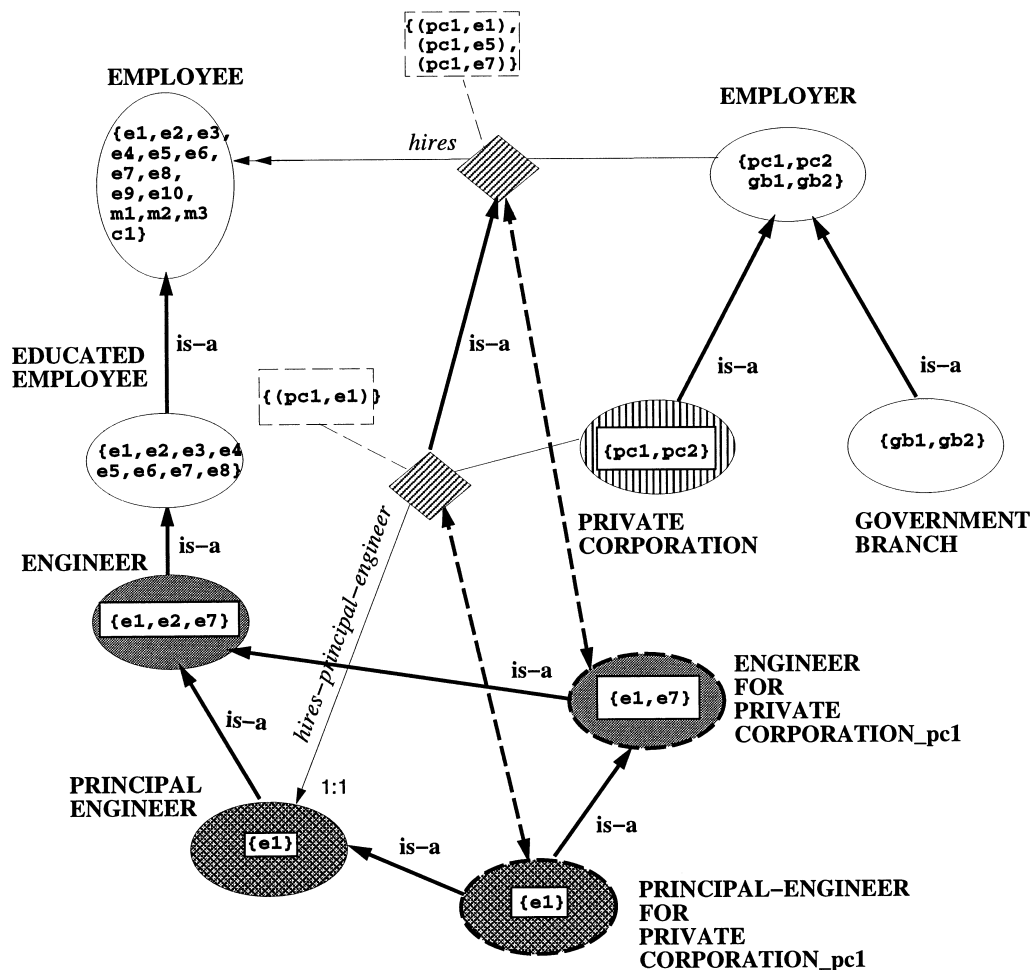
{(pc1,e1), (pc1,e5), (pc1,e7)}

EMPLOYEE

{e1,e2,e3, e4,e5,e6, e7,e8, e9,e10, m1,m2,m3 c1}

hires

EMPLOYER

{pc1,pc2 gb1,gb2}

is–a

EDUCATED EMPLOYEE

is–a

{(pc1,e1)}

is–a

is–a

{e1,e2,e3,e4 e5,e6,e7,e8}

{pc1,pc2}

{gb1,gb2}

is–a

PRIVATE CORPORATION

GOVERNMENT BRANCH

ENGINEER

hires–principal–engineer

{e1,e2,e7}

is–a

ENGINEER FOR PRIVATE CORPORATION_pc1

{e1,e7}

is–a

PRINCIPAL ENGINEER

1:1

is–a

{e1}

is–a

{e1}

PRINCIPAL–ENGINEER FOR PRIVATE CORPORATION_pc1